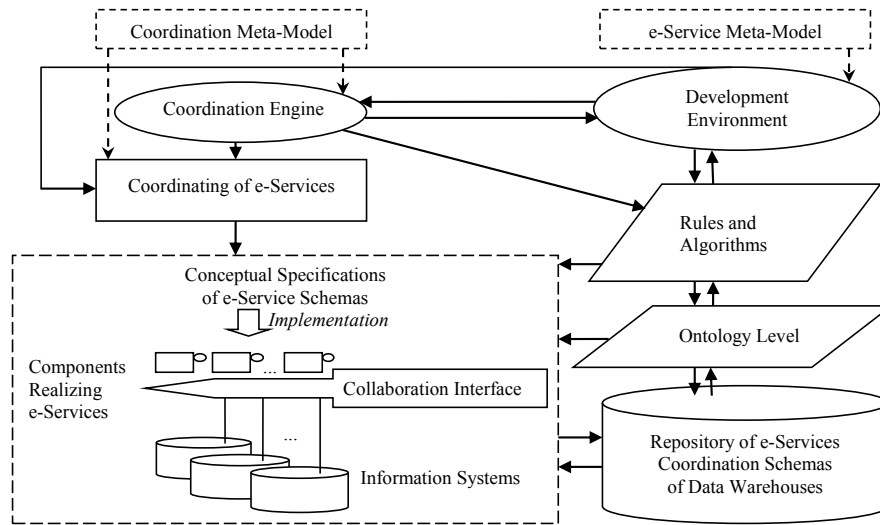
Coordination Meta-Model

e-Service Meta-Model

Coordination Engine

Development Environment

Coordinating of e-Services

Rules and Algorithms

Conceptual Specifications of e-Service Schemas

Implementation

Ontology Level

Components Realizing e-Services

...

Collaboration Interface

...

Information Systems

Repository of e-Services Coordination Schemas of Data Warehouses